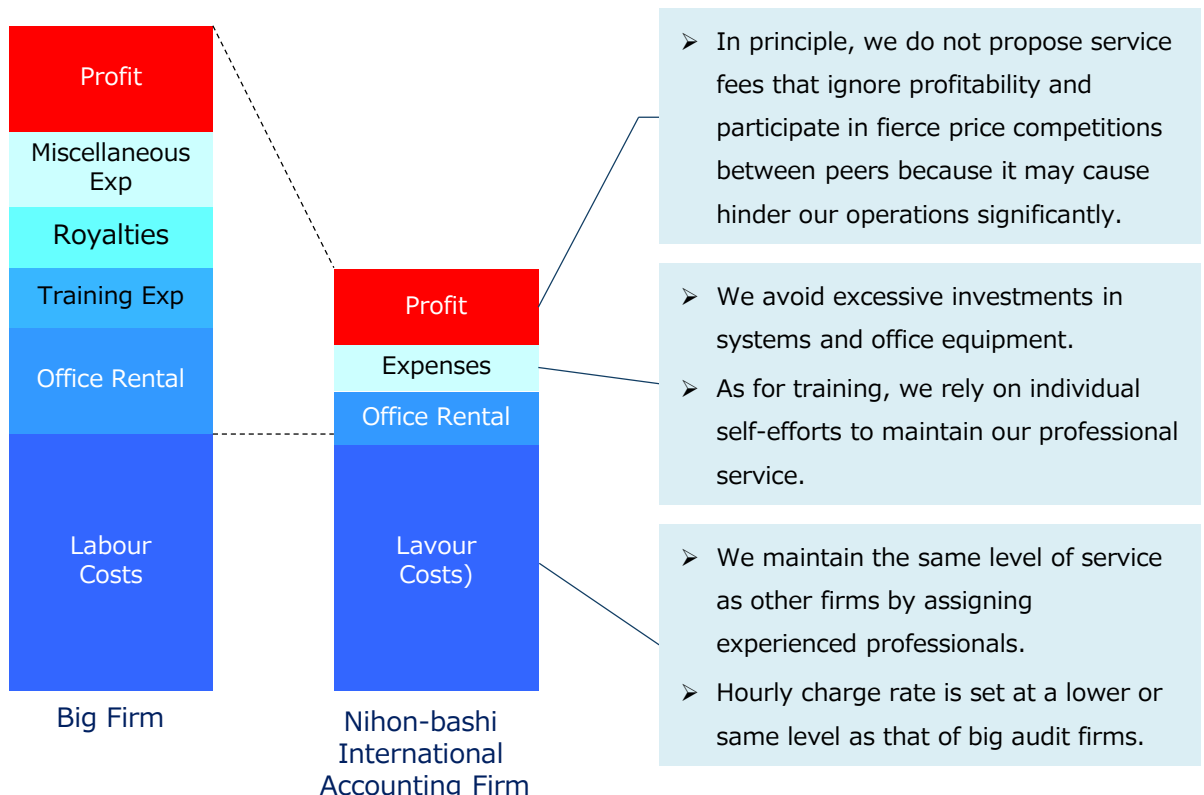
Profit

Miscellaneous Exp

Royalties

Training Exp

Office Rental

Labour Costs

Big Firm

Profit

Expenses

Office Rental

Lavour Costs)

Nihon-bashi International Accounting Firm

➢ In principle, we do not propose service fees that ignore profitability and participate in fierce price competitions between peers because it may cause hinder our operations significantly.

➢ We avoid excessive investments in systems and office equipment.

➢ As for training, we rely on individual self-efforts to maintain our professional service.

➢ We maintain the same level of service as other firms by assigning experienced professionals.

➢ Hourly charge rate is set at a lower or same level as that of big audit firms.